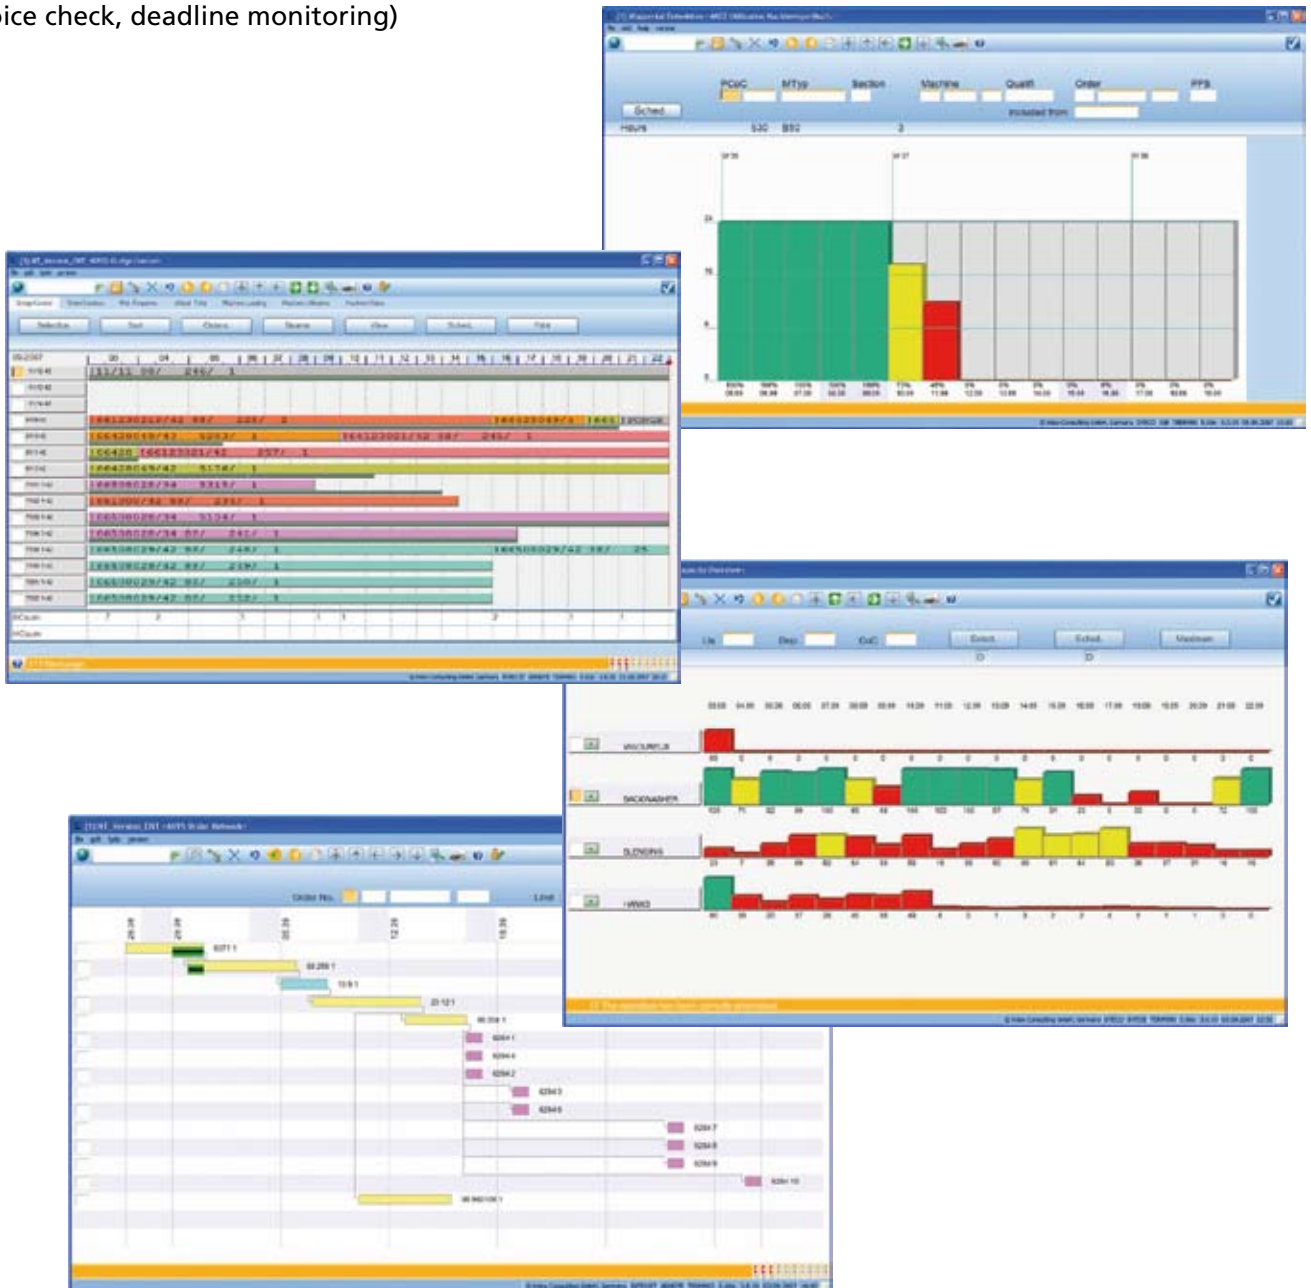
oice check, deadline monitoring)

PCoC MTyp Section Machine Qualit Order PPS

Sched.

Included from

Hours 530 B92 2

Selection Sort Orders Search View Sched. Print

Lin Dep CoC Select Sched. Maximum

VAKUUMPUB

SACKENAEHER

BLENDING

HANKS

Order No.

Limit

6371 1

66 269 1

15 6 1

20 12 1

66 356 1

6264 1

6264 4

6264 2

6264 3

6264 6

6264 7

6264 8

6264 9

6264 10